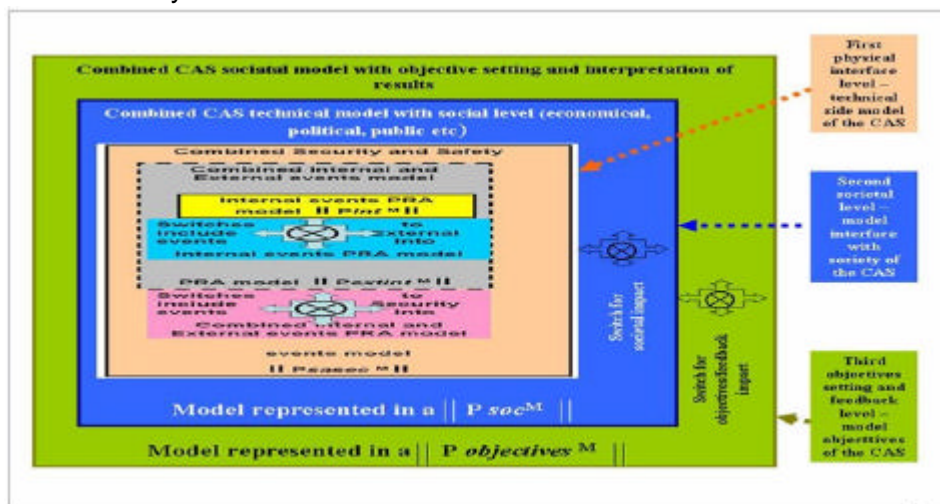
Combined CAS societal model with objective setting and interpretation of results

Combined CAS technical model with social level (economical, political, public etc)

Combined Security and Safety

Combined Internal and External events model

Internal events PRA model || $P_{int}$ $^M$ ||

Switches include events

to External into

Internal events PRA model

PRA model || $P_{extint}$ $^M$ ||

Switches include events

to Security into

Combined Internal and External events PRA model

events model

|| $P_{sases}$ $^M$ ||

Model represented in a || P $soc^M$ ||

Model represented in a || P $objectives$ $^M$ ||

Switch for societal impact

Switch for objectives/feedback impact

First physical interface level – technical side model of the CAS

Second societal level – model interface with society of the CAS

Third objectives setting and feedback level – model objecttives of the CAS